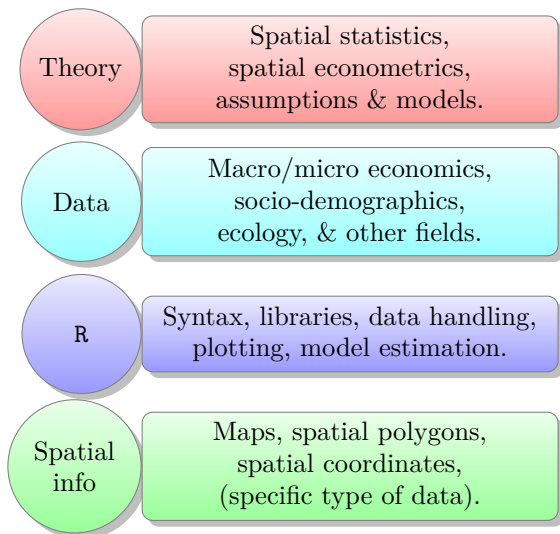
Theory

Spatial statistics, spatial econometrics, assumptions & models.

Data

Macro/micro economics, socio-demographics, ecology, & other fields.

R

Syntax, libraries, data handling, plotting, model estimation.

Spatial info

Maps, spatial polygons, spatial coordinates, (specific type of data).